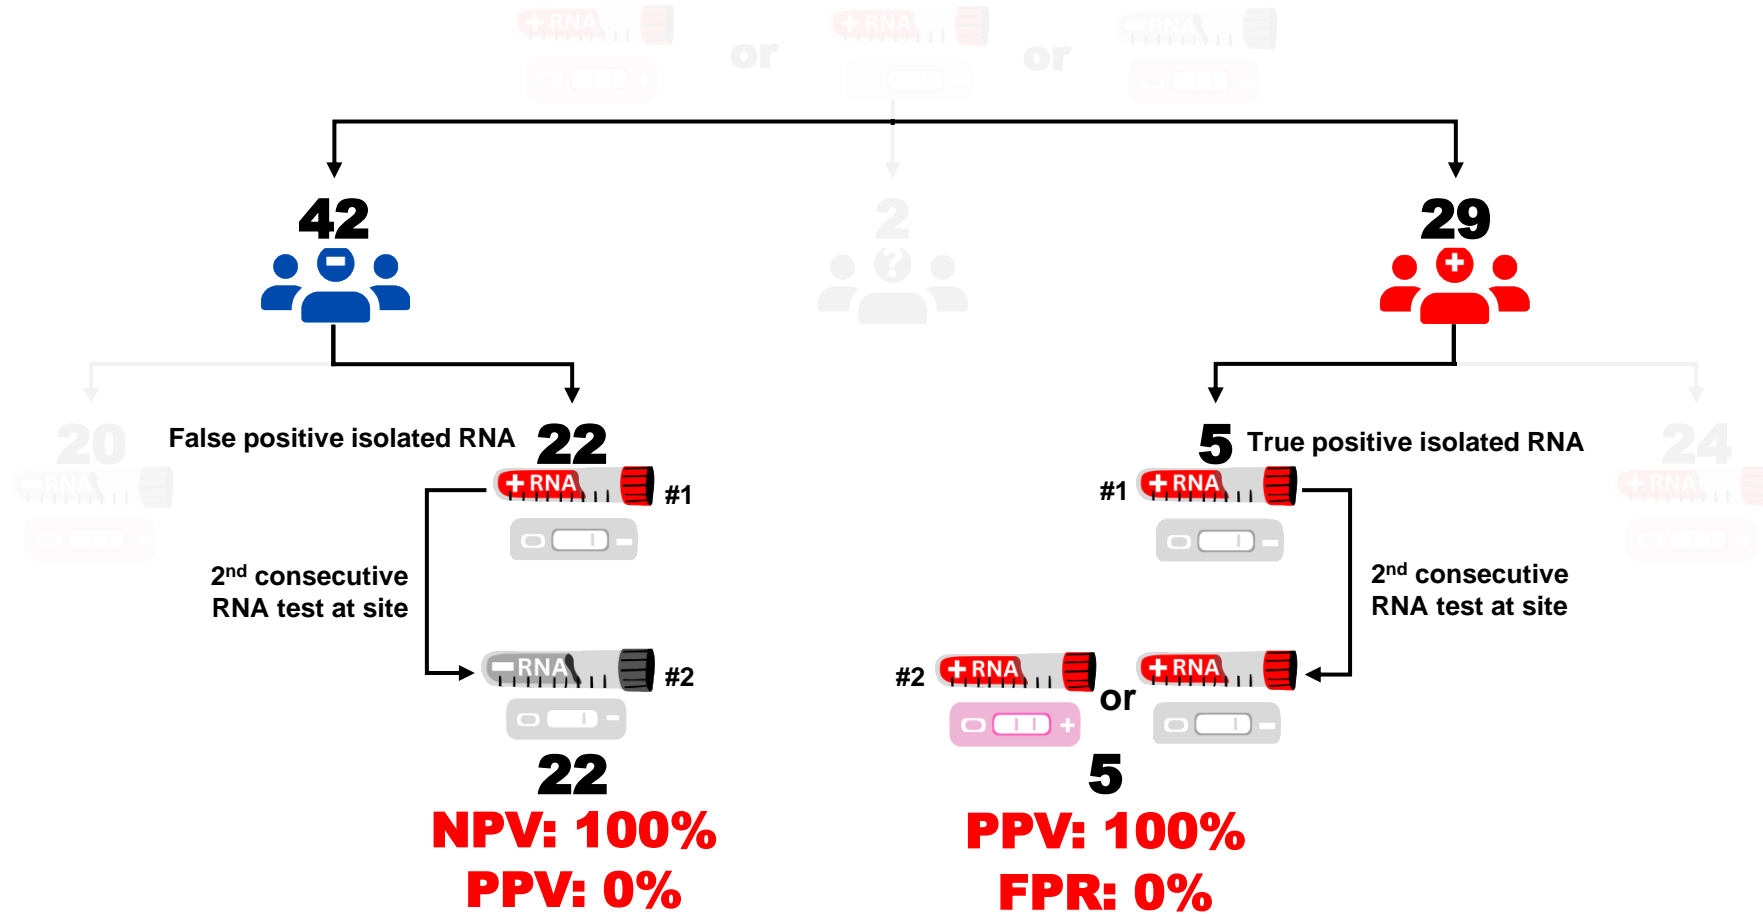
+RNA or +RNA or -RNA

42

2

29

20

False positive isolated RNA 22

+RNA #1

2$^{nd}$ consecutive RNA test at site

-RNA #2

22

NPV: 100%

PPV: 0%

5 True positive isolated RNA

24

#1 +RNA

2$^{nd}$ consecutive RNA test at site

#2 +RNA or +RNA

5

PPV: 100%

FPR: 0%